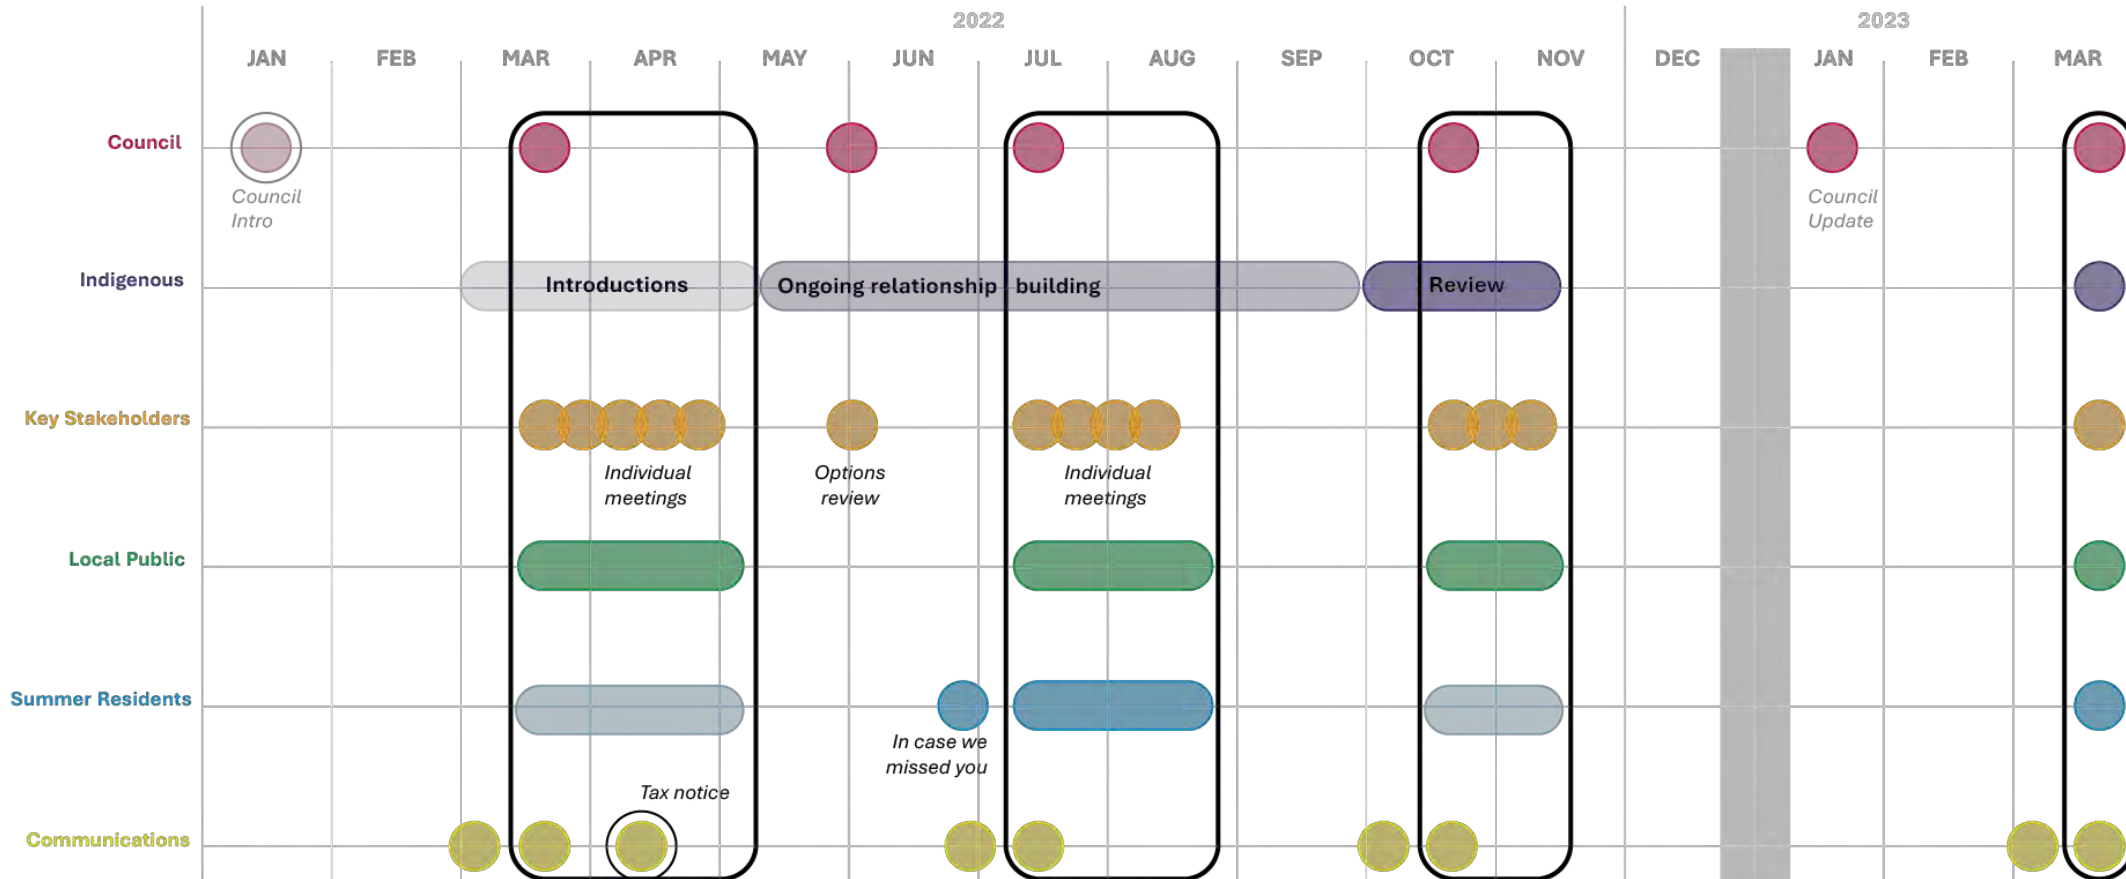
2022

2023

JAN FEB MAR APR MAY JUN JUL AUG SEP OCT NOV DEC JAN FEB MAR

Council

Council Intro

Council Update

Indigenous

Introductions

Ongoing relationship building

Review

Key Stakeholders

Individual meetings

Options review

Individual meetings

Local Public

Summer Residents

In case we missed you

Tax notice

Communications